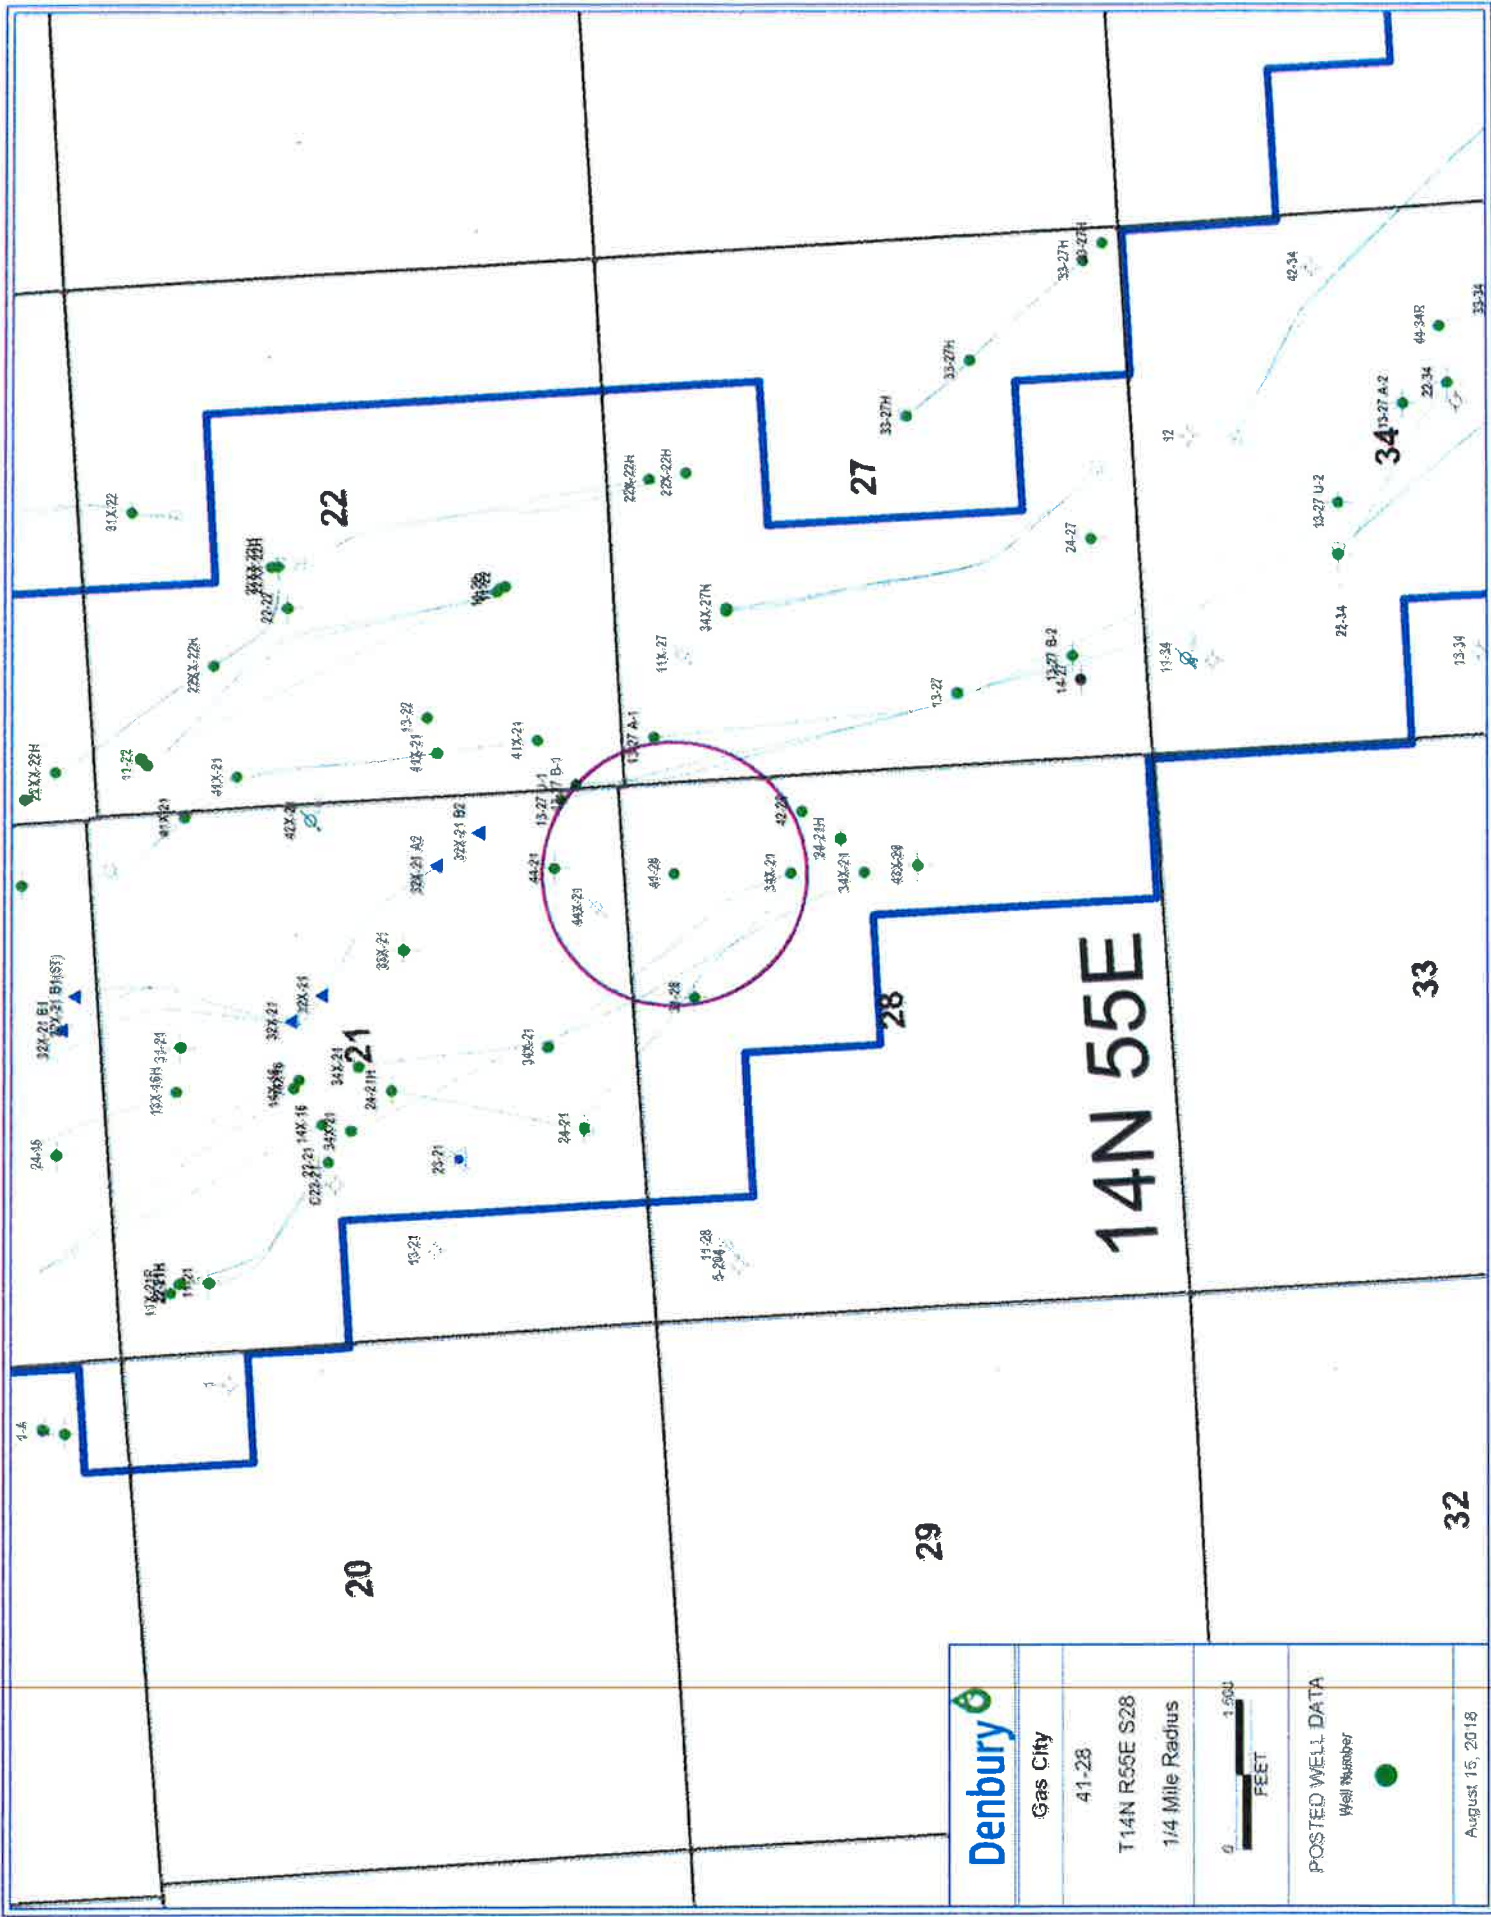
Denbury

Gas City

41-28

T14N R55E S28

1/4 Mile Radius

0

1,500

FEET

POSTED WELL DATA

Well Number

August 15, 2018

14N 55E

20

21

22

27

28

29

32

33

34

31X-22

32XX-22H

33XX-22H

22-22

22X-22H

21XX-22H

11-22

41X-21

44X-21

42X-21

41X-21

13-22

41X-21

14-22

22X-22H

22X-22H

34X-27N

11X-27

13-27 A-1

13-27

24-27

33-27H

33-27H

33-27H

43-27H

12

42-34

44-34R

22-34

13-27 A-2

12-27 U-2

21-34

11-34

13-34

33-34

14-27

13-27 B-2

13-27 U-1

13-27 B-1

44-21

44X-21

41-28

42-28

24-21H

34X-21

34X-21

43X-28

32X-21 A2

32X-21 B2

33X-21

32X-21 B1

32X-21 B1(ST)

32X-21

32X-21

13X-16H

34-21

34X-21

24-21H

14X-16

34X-21

22-21

C22-21

23-21

24-21

34X-21

31-28

24-16

13-21

11-28

5-204

11X-21R

22-21H

11-21

1-A

1